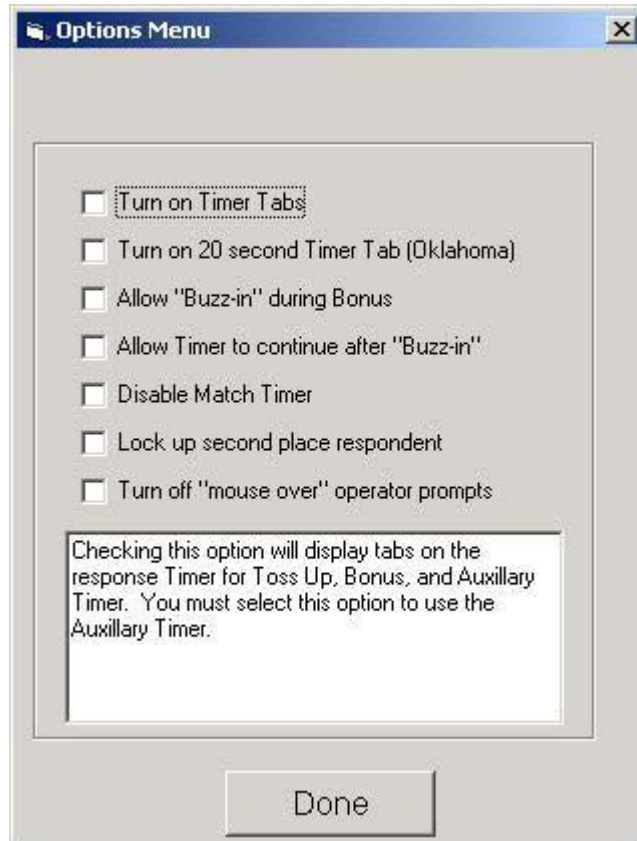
Options Menu

Turn on Timer Tabs

Turn on 20 second Timer Tab (Oklahoma)

Allow "Buzz-in" during Bonus

Allow Timer to continue after "Buzz-in"

Disable Match Timer

Lock up second place respondent

Turn off "mouse over" operator prompts

Checking this option will display tabs on the response Timer for Toss Up, Bonus, and Auxillary Timer. You must select this option to use the Auxillary Timer.

Done